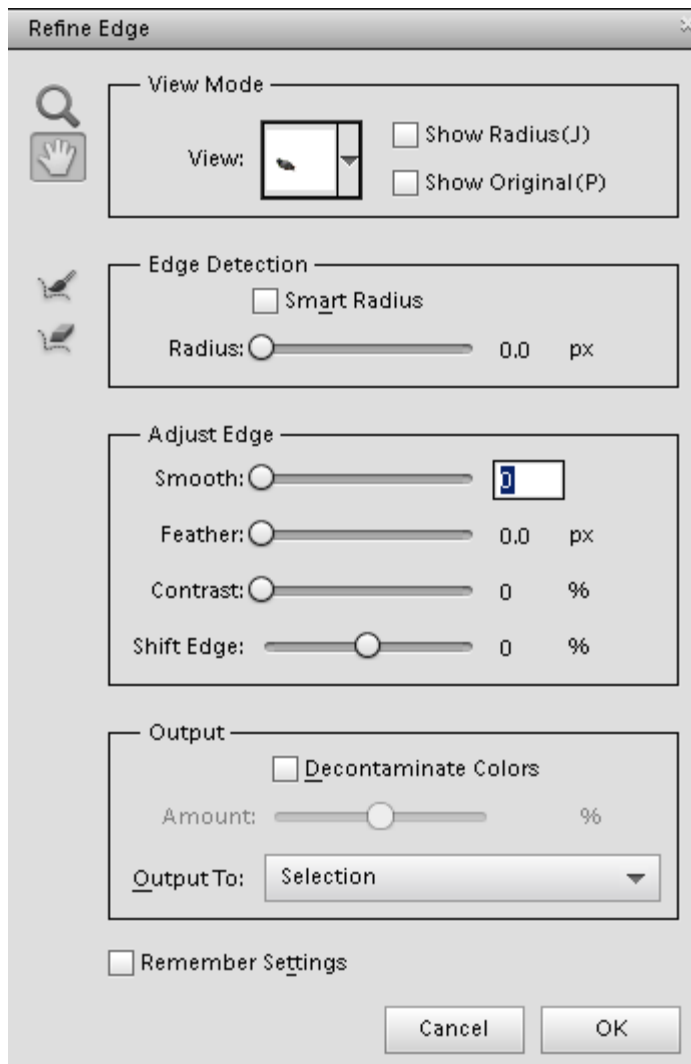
Refine Edge

View Mode

View:

Show Radius(J)

Show Original(P)

Edge Detection

Smart Radius

Radius: 0.0 px

Adjust Edge

Smooth: 0

Feather: 0.0 px

Contrast: 0 %

Shift Edge: 0 %

Output

Decontaminate Colors

Amount: %

Output To: Selection

Remember Settings

Cancel OK